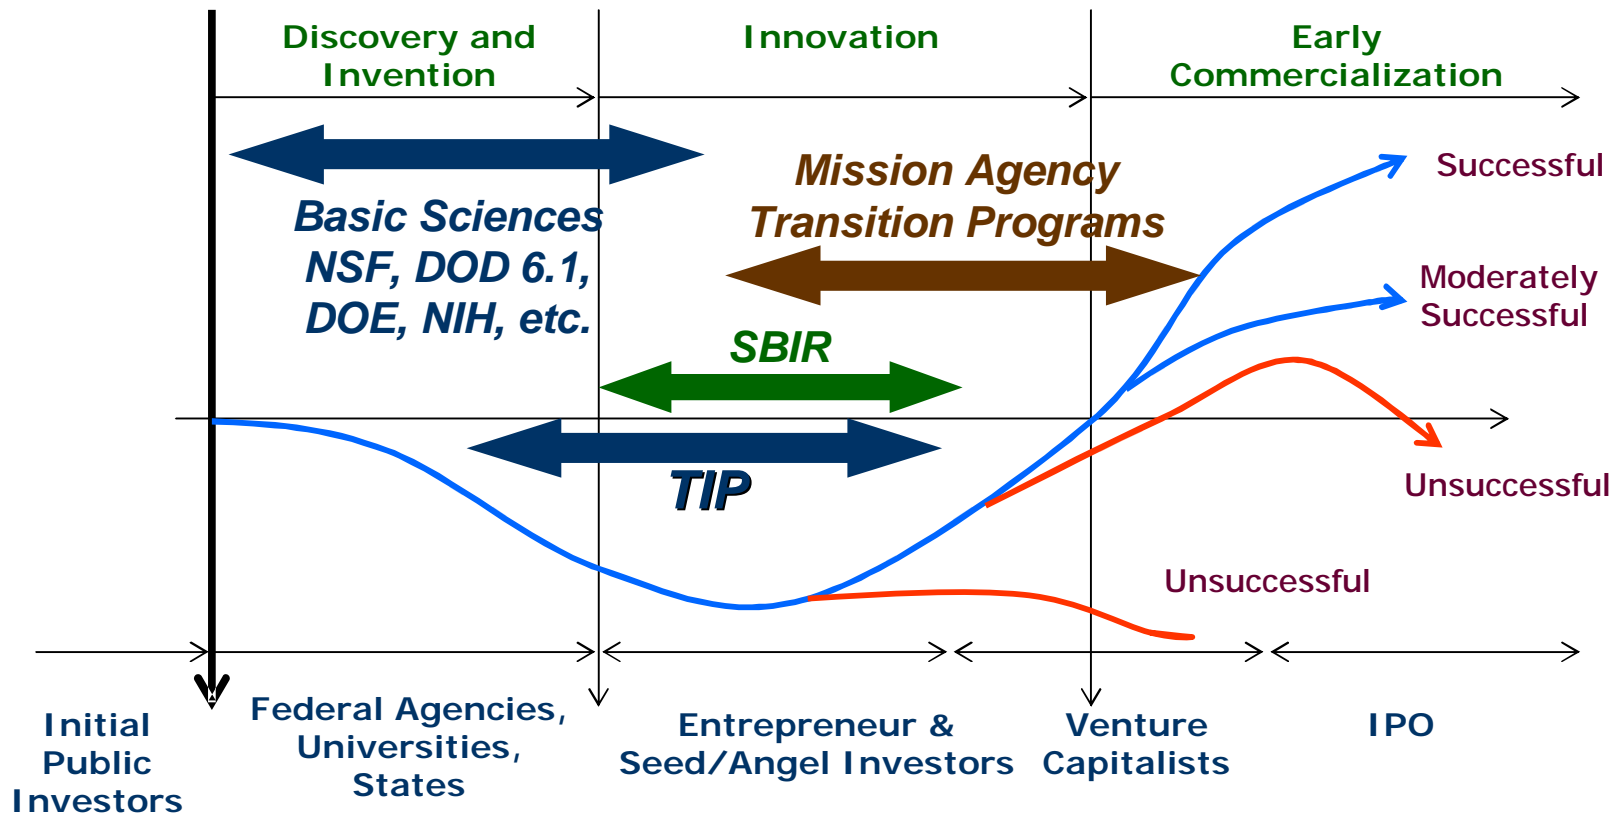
Discovery and Invention

Innovation

Early Commercialization

Basic Sciences NSF, DOD 6.1, DOE, NIH, etc.

Mission Agency Transition Programs

Successful

Moderately Successful

SBIR

TIP

Unsuccessful

Unsuccessful

Initial Public Investors

Federal Agencies, Universities, States

Entrepreneur & Seed/Angel Investors

Venture Capitalists

IPO